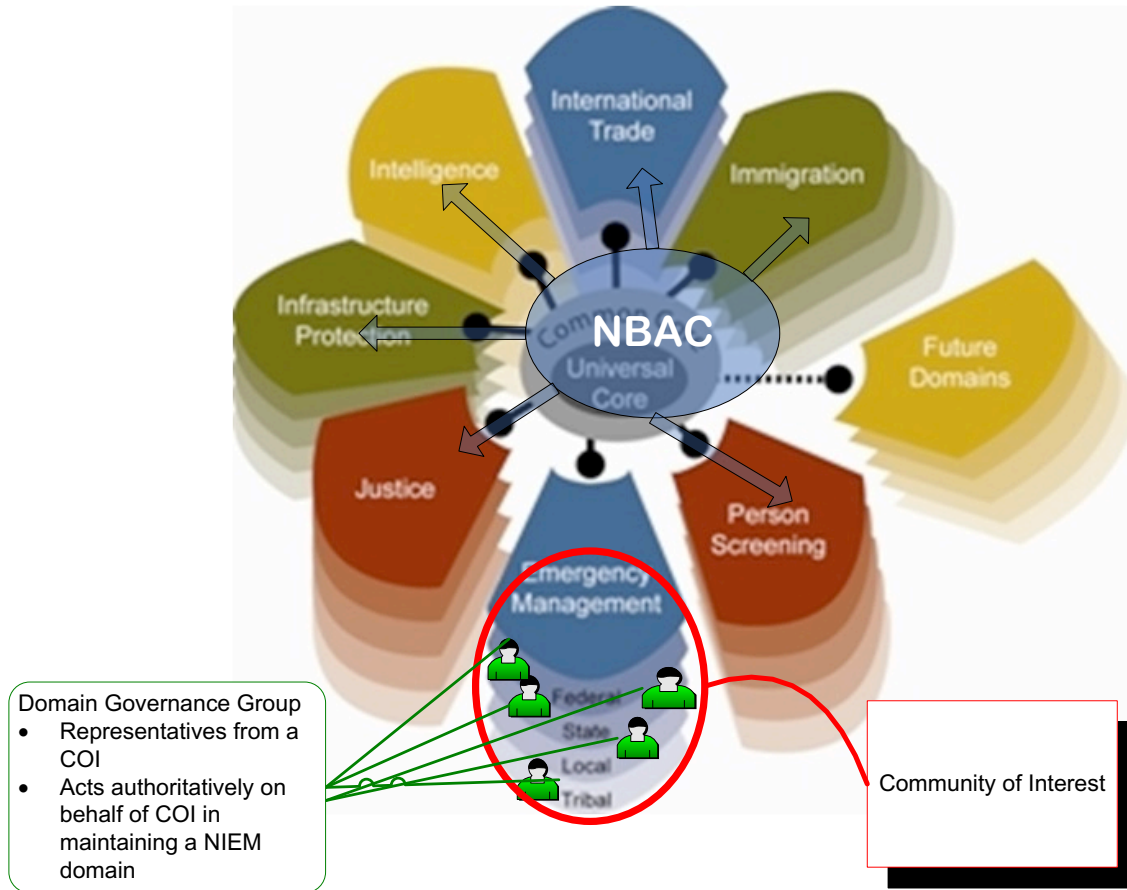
International Trade

Intelligence

Immigration

Infrastructure Protection

Common

NBAC

Universal Core

Future Domains

Justice

Person Screening

Emergency Management

Federal

State

Local

Tribal

Domain Governance Group
• Representatives from a COI
• Acts authoritatively on behalf of COI in maintaining a NIEM domain

Community of Interest